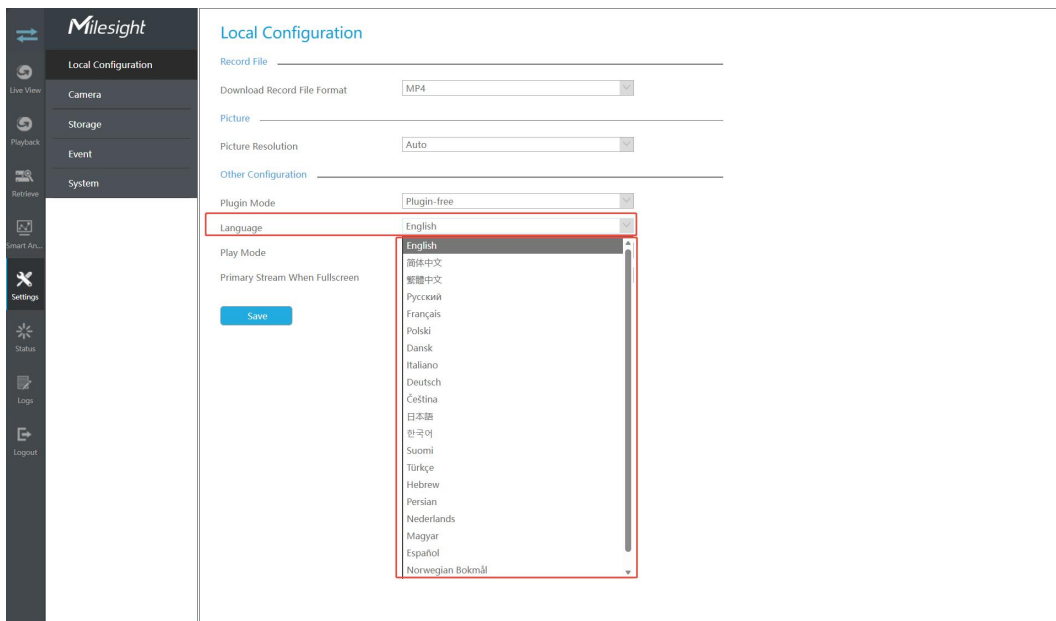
Live View
Playback
Retrieve
Smart An...
Settings
Status
Logs
Logout

Milesight

Local Configuration
Camera
Storage
Event
System

Local Configuration

Record File

Download Record File Format MP4

Picture

Picture Resolution Auto

Other Configuration

Plugin Mode Plugin-free

Language English

Play Mode

Primary Stream When Fullscreen

Save

English
简体中文
繁體中文
Русский
Français
Polski
Dansk
Italiano
Deutsch
Čeština
日本語
한국어
Suomi
Türkçe
Hebrew
Persian
Nederlands
Magyar
Español
Norwegian Bokmål